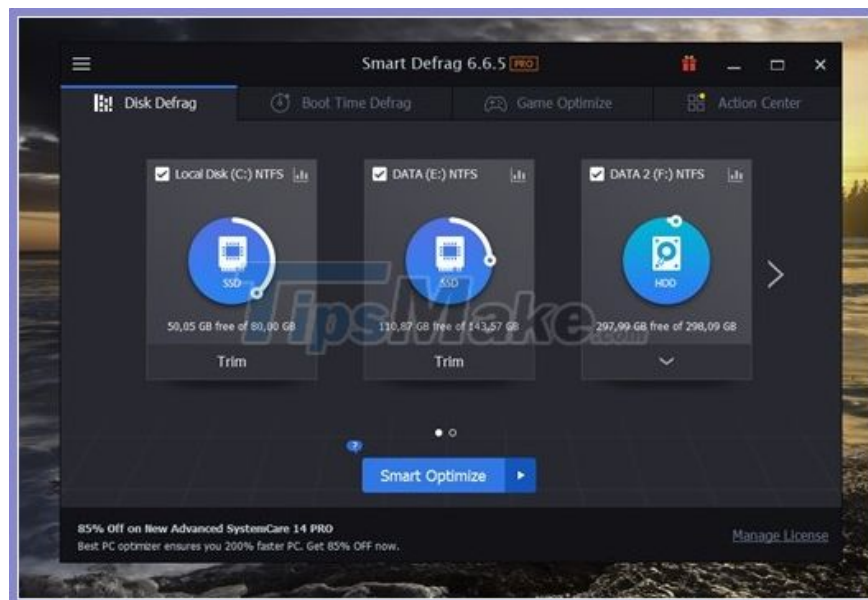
Smart Defrag 6.6.5 PRO

Disk Defrag
Boot Time Defrag
Game Optimize
Action Center

Local Disk (C:) NTFS
SSD
50,05 GB free of 80,00 GB
Trim

DATA (E:) NTFS
SSD
110,87 GB free of 143,57 GB
Trim

DATA 2 (F:) NTFS
HDD
297,99 GB free of 298,09 GB

TipsMake.com

?
Smart Optimize

85% Off on New Advanced SystemCare 14 PRO
Best PC optimizer ensures you 200% faster PC. Get 85% OFF now.

Manage License